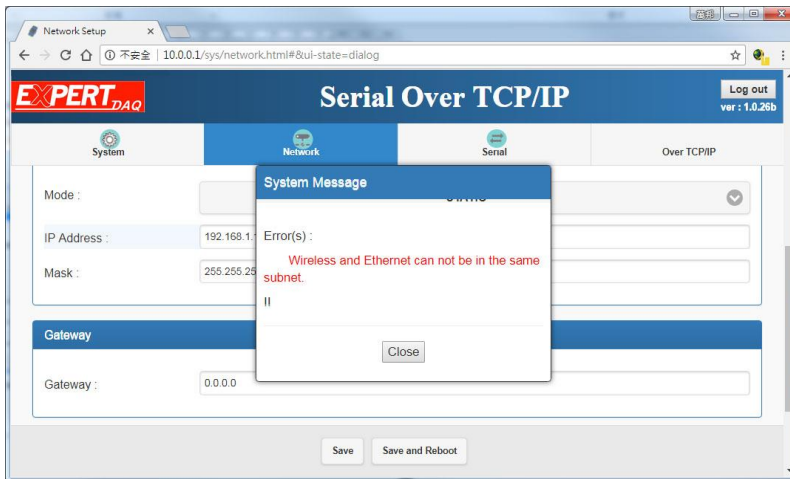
Network Setup ×

不安全 | 10.0.0.1/sys/network.html#&ui-state=dialog

EXPERT DAQ

Serial Over TCP/IP

Log out
ver : 1.0.26b

System
Network
Serial
Over TCP/IP

Mode :

IP Address : 192.168.1.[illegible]

Mask : 255.255.25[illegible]

System Message

Error(s) :

Wireless and Ethernet can not be in the same subnet.

II

Close

Gateway

Gateway : 0.0.0.0

Save
Save and Reboot